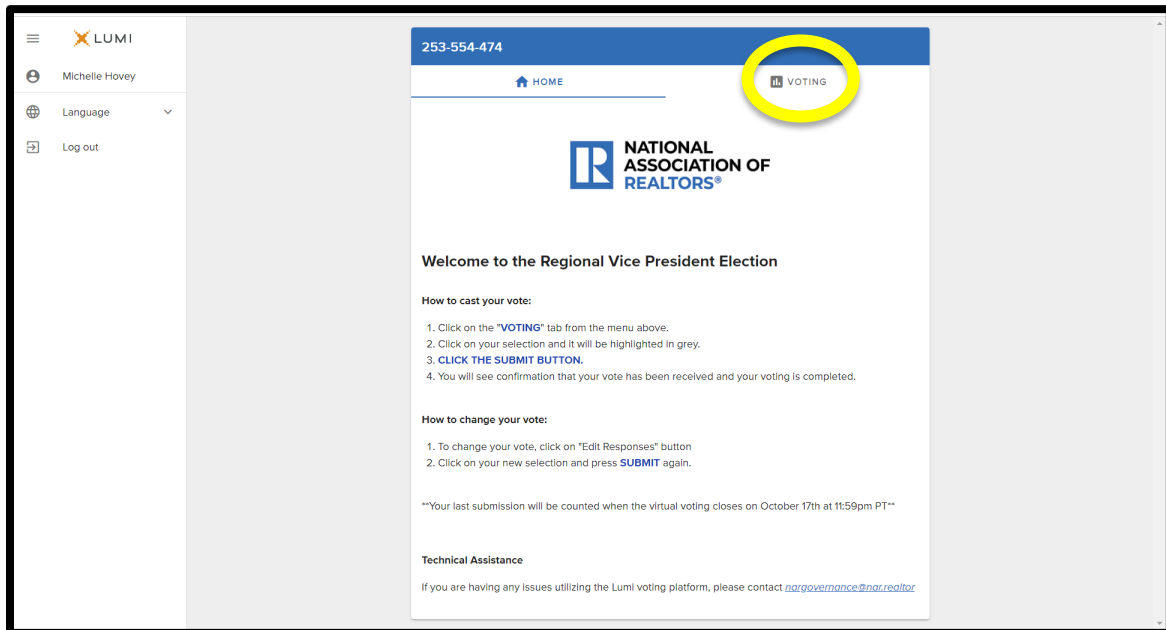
LUMI

Michelle Hovey

Language

Log out

253-554-474

HOME

VOTING

NATIONAL ASSOCIATION OF REALTORS®

Welcome to the Regional Vice President Election

How to cast your vote:

1. Click on the "VOTING" tab from the menu above.
2. Click on your selection and it will be highlighted in grey.
3. CLICK THE SUBMIT BUTTON.
4. You will see confirmation that your vote has been received and your voting is completed.

How to change your vote:

1. To change your vote, click on "Edit Responses" button
2. Click on your new selection and press SUBMIT again.

**Your last submission will be counted when the virtual voting closes on October 17th at 11:59pm PT**

Technical Assistance

If you are having any issues utilizing the Lumi voting platform, please contact nargovernance@nar.realtor